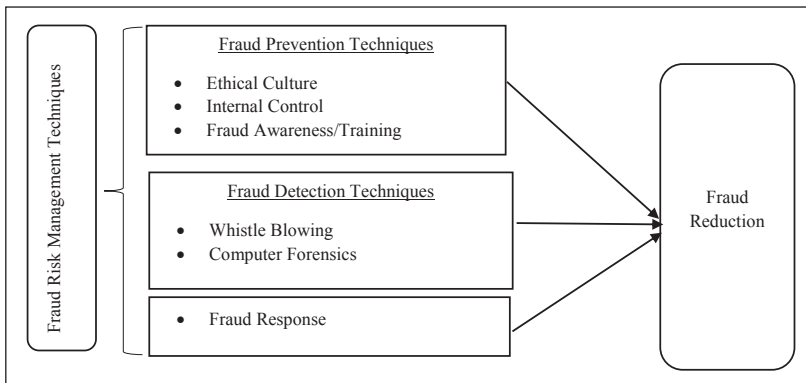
Fraud Risk Management Techniques

Fraud Prevention Techniques

- Ethical Culture
- Internal Control
- Fraud Awareness/Training

Fraud Detection Techniques

- Whistle Blowing
- Computer Forensics

- Fraud Response

Fraud Reduction